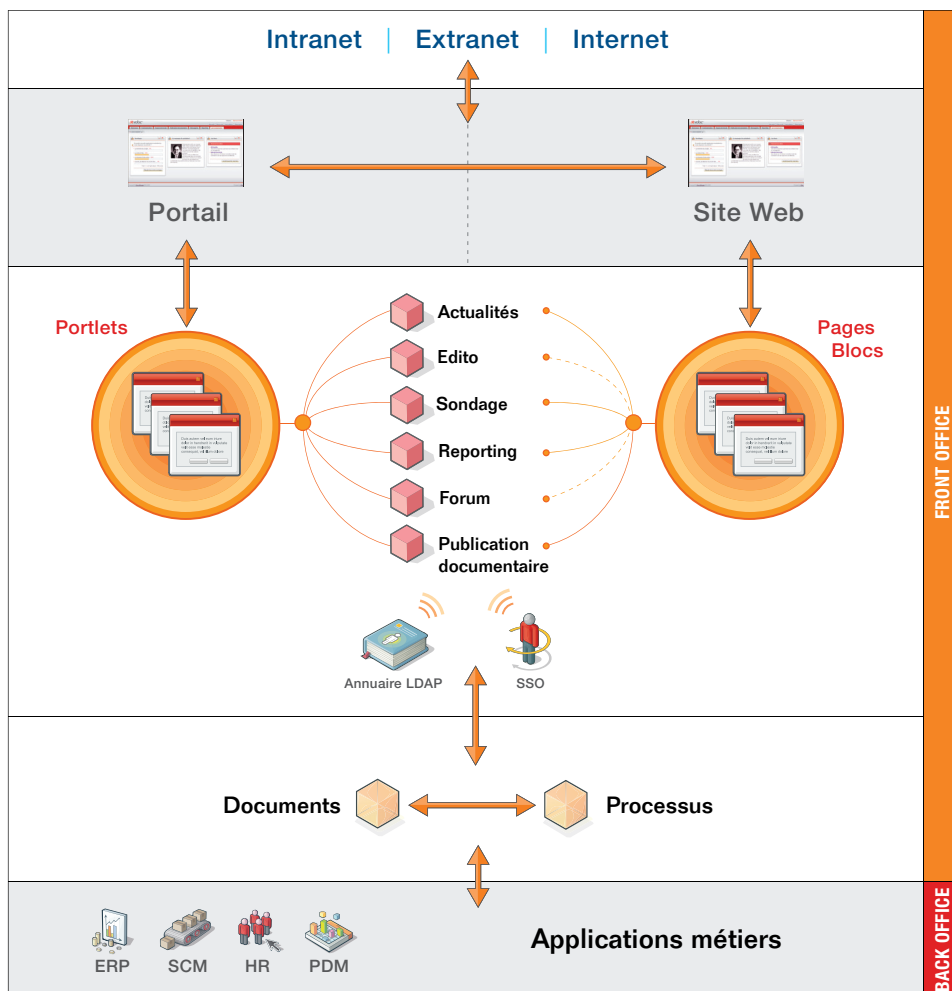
Intranet | Extranet | Internet

Portail

Site Web

Portlets

Pages Blocs

Actualités

Edito

Sondage

Reporting

Forum

Publication documentaire

Annuaire LDAP

SSO

Documents

Processus

ERP

SCM

HR

PDM

Applications métiers

FRONT OFFICE

BACK OFFICE